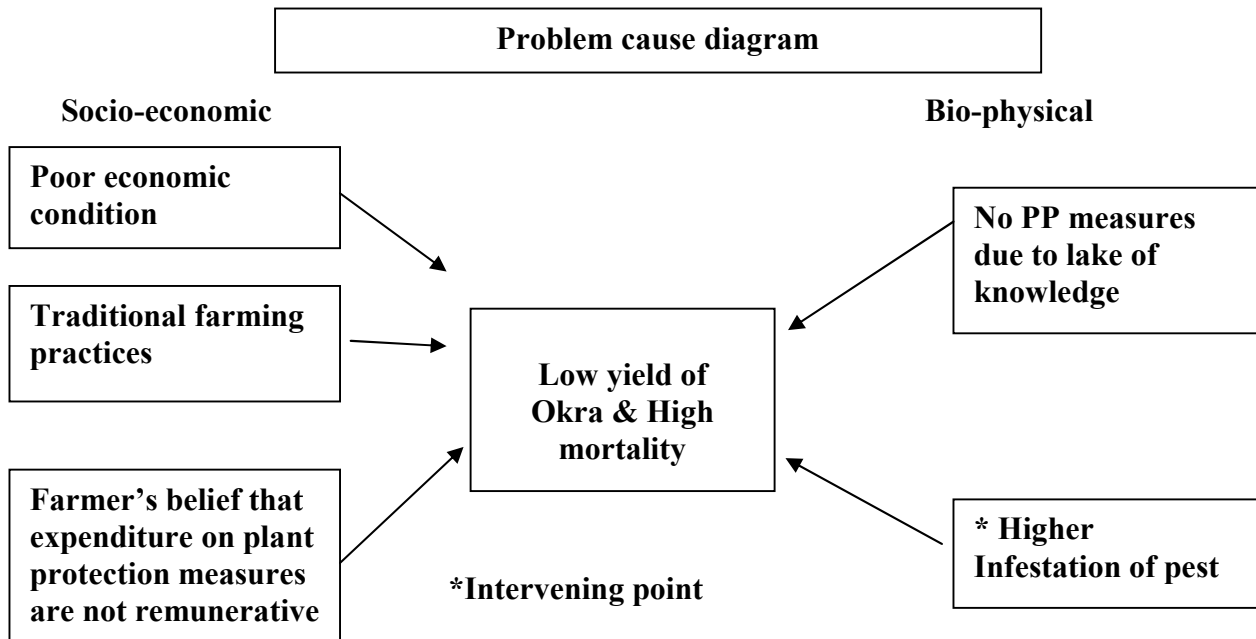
Problem cause diagram

Socio-economic

Bio-physical

Poor economic condition

Traditional farming practices

Farmer's belief that expenditure on plant protection measures are not remunerative

Low yield of Okra & High mortality

No PP measures due to lake of knowledge

* Higher Infestation of pest

*Intervening point